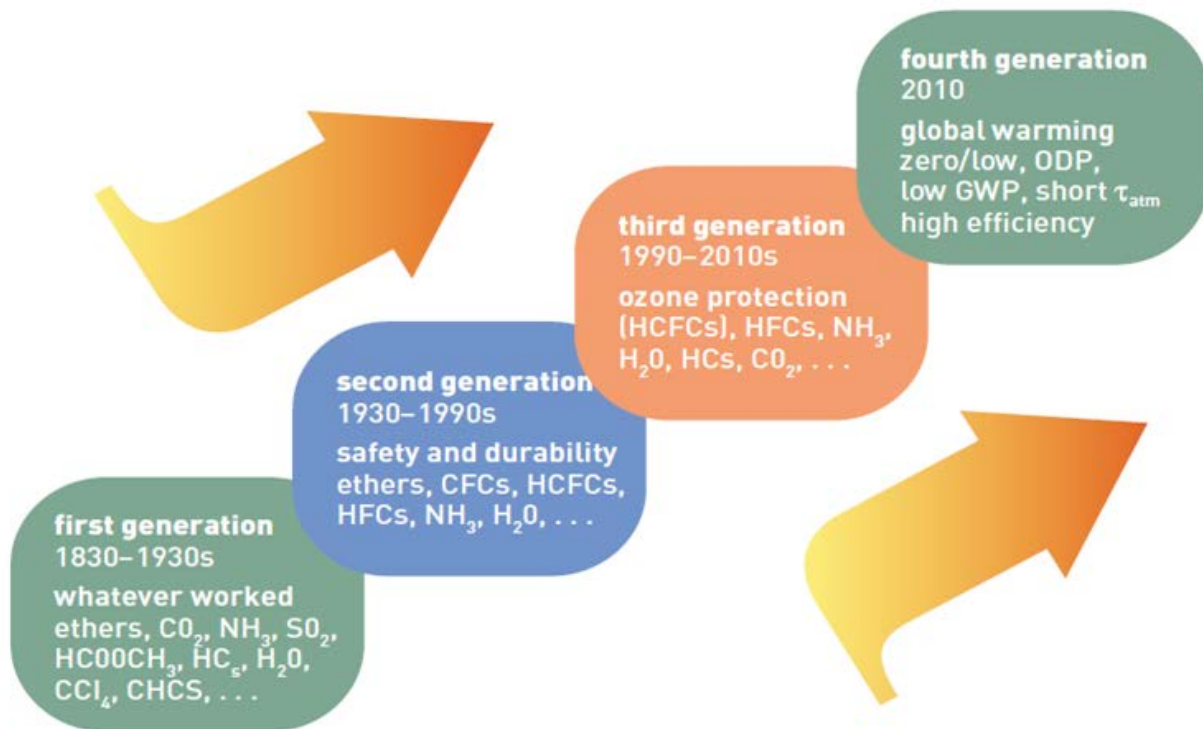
fourth generation
2010
global warming
zero/low, ODP,
low GWP, short $\tau_{atm}$
high efficiency

third generation
1990–2010s
ozone protection
(HCFCs), HFCs, $NH_3$,
$H_20$, HCs, $C0_2$, . . .

second generation
1930–1990s
safety and durability
ethers, CFCs, HCFCs,
HFCs, $NH_3$, $H_20$, . . .

first generation
1830–1930s
whatever worked
ethers, $C0_2$, $NH_3$, $S0_2$,
$HC00CH_3$, $HC_s$, $H_20$,
$CCl_4$, CHCS, . . .